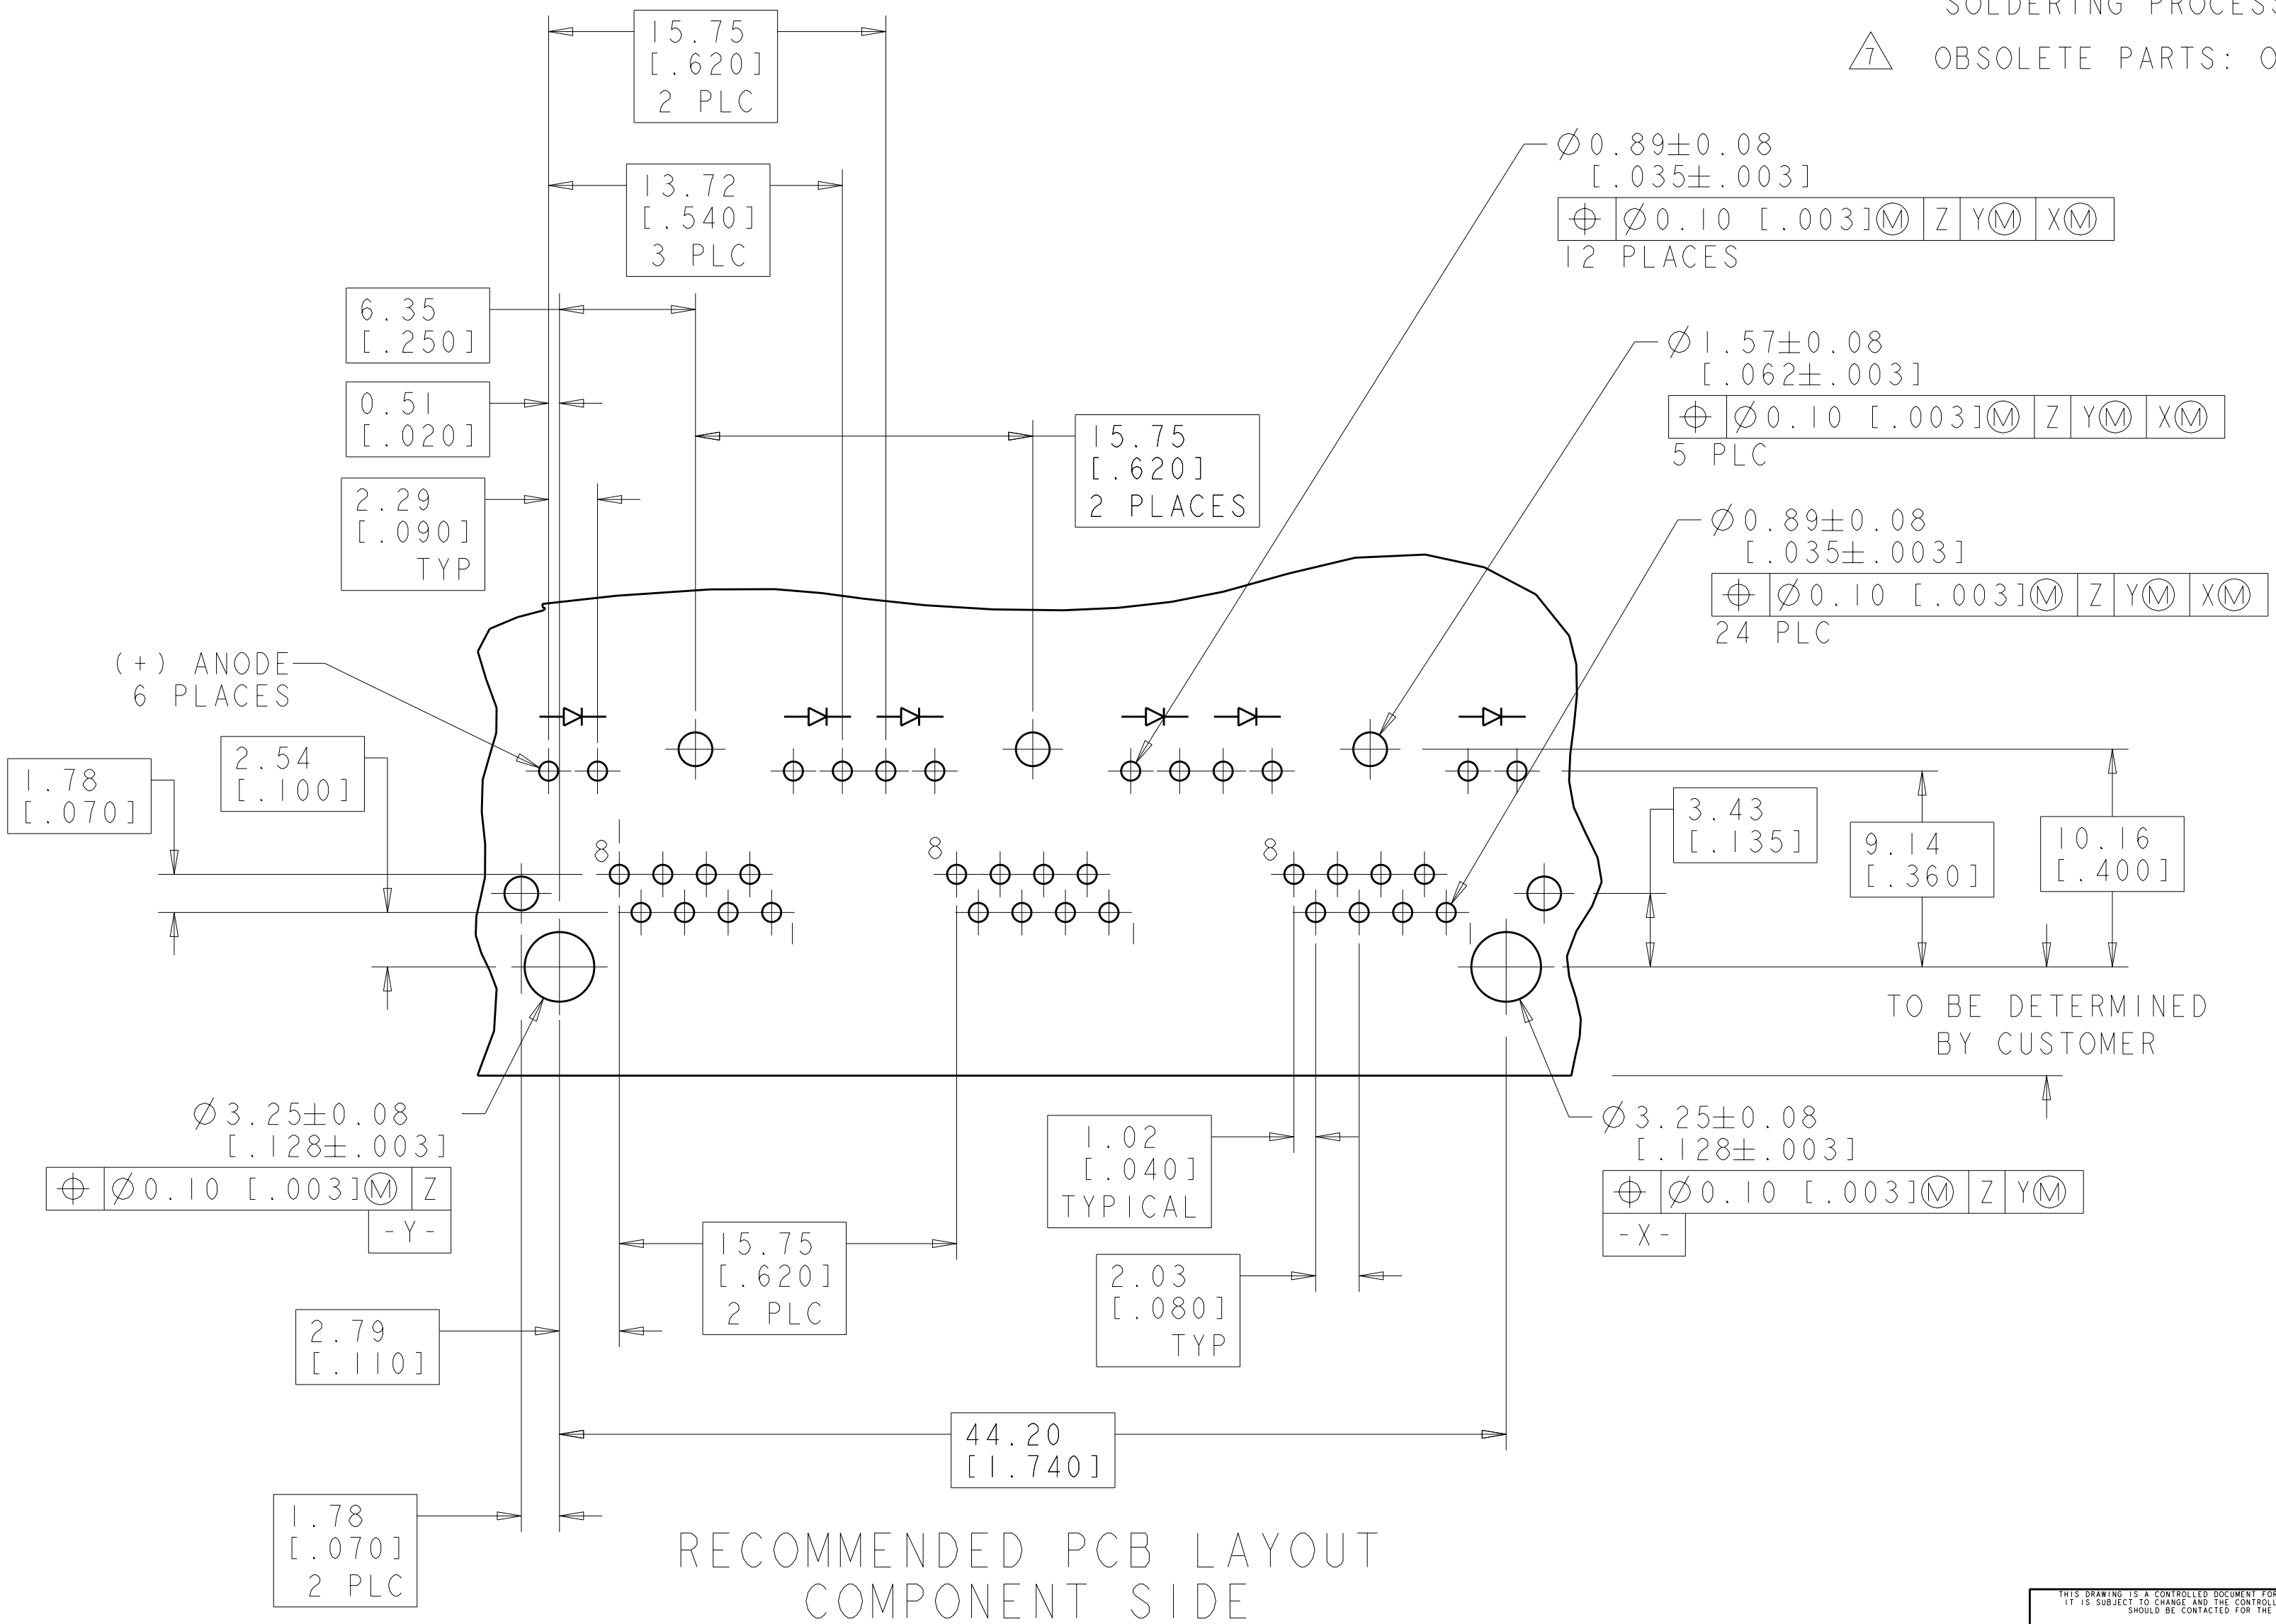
SOLDERING PROCESS

7 OBSOLETE PARTS: O

15.75
[.620]
2 PLC

13.72
[.540]
3 PLC

6.35
[.250]

0.51
[.020]

15.75
[.620]
2 PLACES

2.29
[.090]
TYP

$\varnothing$0.89$\pm$0.08
[.035$\pm$.003]

| $\oplus$ | $\varnothing$0.10 [.003]Ⓜ | Z | YⓂ | XⓂ |
|---|---|---|---|---|

12 PLACES

$\varnothing$1.57$\pm$0.08
[.062$\pm$.003]

| $\oplus$ | $\varnothing$0.10 [.003]Ⓜ | Z | YⓂ | XⓂ |
|---|---|---|---|---|

5 PLC

$\varnothing$0.89$\pm$0.08
[.035$\pm$.003]

| $\oplus$ | $\varnothing$0.10 [.003]Ⓜ | Z | YⓂ | XⓂ |
|---|---|---|---|---|

24 PLC

(+) ANODE
6 PLACES

1.78
[.070]

2.54
[.100]

8 1
8
8
1
1
1

3.43
[.135]

9.14
[.360]

10.16
[.400]

TO BE DETERMINED
BY CUSTOMER

$\varnothing$3.25$\pm$0.08
[.128$\pm$.003]

| $\oplus$ | $\varnothing$0.10 [.003]Ⓜ | Z |
|---|---|---|

-Y-

1.02
[.040]
TYPICAL

$\varnothing$3.25$\pm$0.08
[.128$\pm$.003]

| $\oplus$ | $\varnothing$0.10 [.003]Ⓜ | Z | YⓂ |
|---|---|---|---|

-X-

15.75
[.620]
2 PLC

2.03
[.080]
TYP

2.79
[.110]

44.20
[1.740]

1.78
[.070]
2 PLC

RECOMMENDED PCB LAYOUT
COMPONENT SIDE

THIS DRAWING IS A CONTROLLED DOCUMENT FOR
IT IS SUBJECT TO CHANGE AND THE CONTROLL
SHOULD BE CONTACTED FOR THE